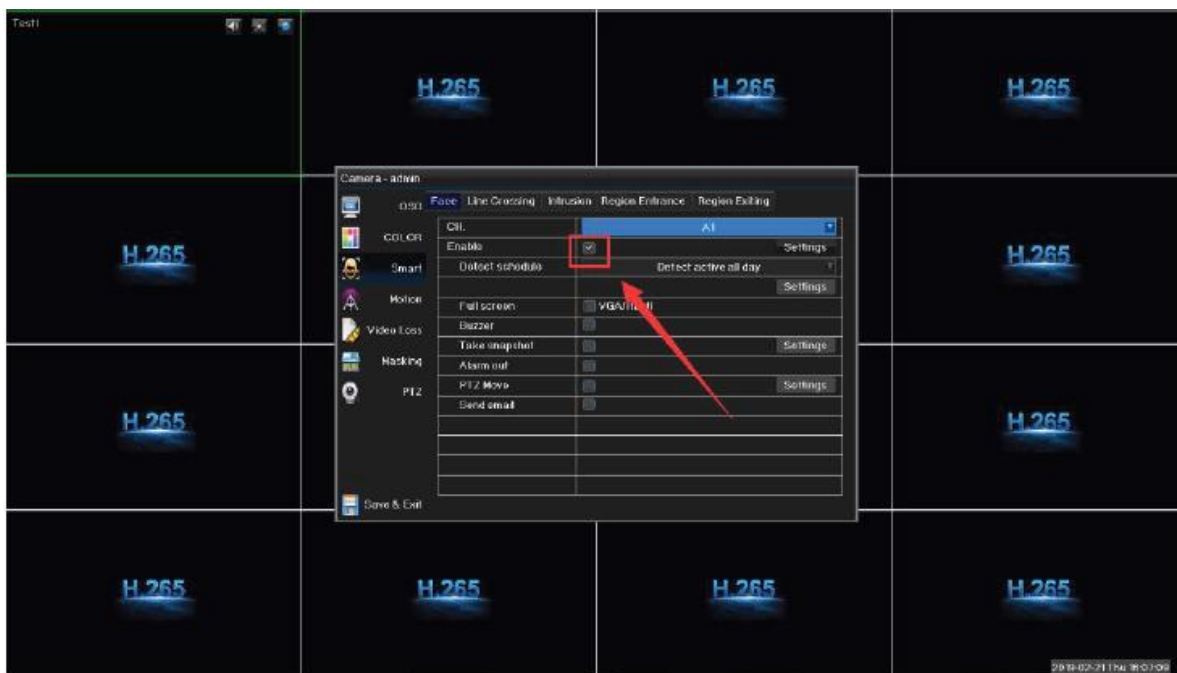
Test1

H.265

H.265

H.265

Camera - admin

OSD
COLOR
Smart
Motion
Video Loss
Masking
PTZ

Face | Line Crossing | Intrusion | Region Entrance | Region Exiting

| CH. | All |
|---|---|
| Enable | ☑ Settings |
| Detect schedule | Detect active all day |
| | Settings |
| Full screen | VGA/HDMI |
| Buzzer | |
| Take snapshot | Settings |
| Alarm out | |
| PTZ Move | Settings |
| Send email | |

Save & Exit

H.265

H.265

H.265

H.265

H.265

H.265

H.265

H.265

2019-02-21 Thu 16:07:09